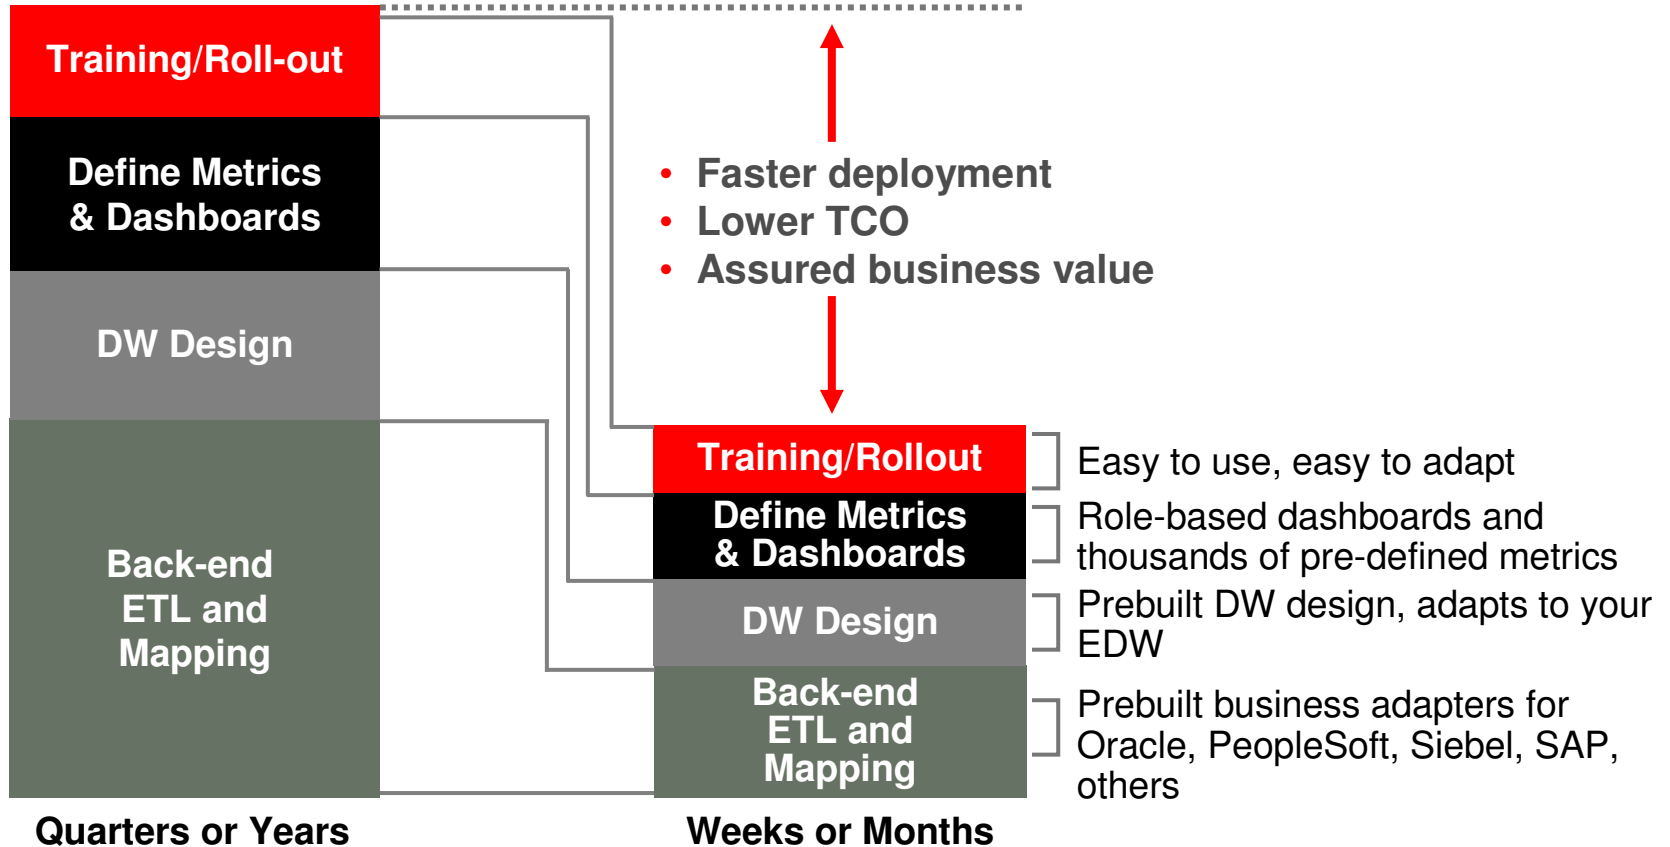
Training/Roll-out

Define Metrics & Dashboards

DW Design

Back-end ETL and Mapping

Quarters or Years

• Faster deployment
• Lower TCO
• Assured business value

Training/Rollout

Easy to use, easy to adapt

Define Metrics & Dashboards

Role-based dashboards and thousands of pre-defined metrics

DW Design

Prebuilt DW design, adapts to your EDW

Back-end ETL and Mapping

Prebuilt business adapters for Oracle, PeopleSoft, Siebel, SAP, others

Weeks or Months